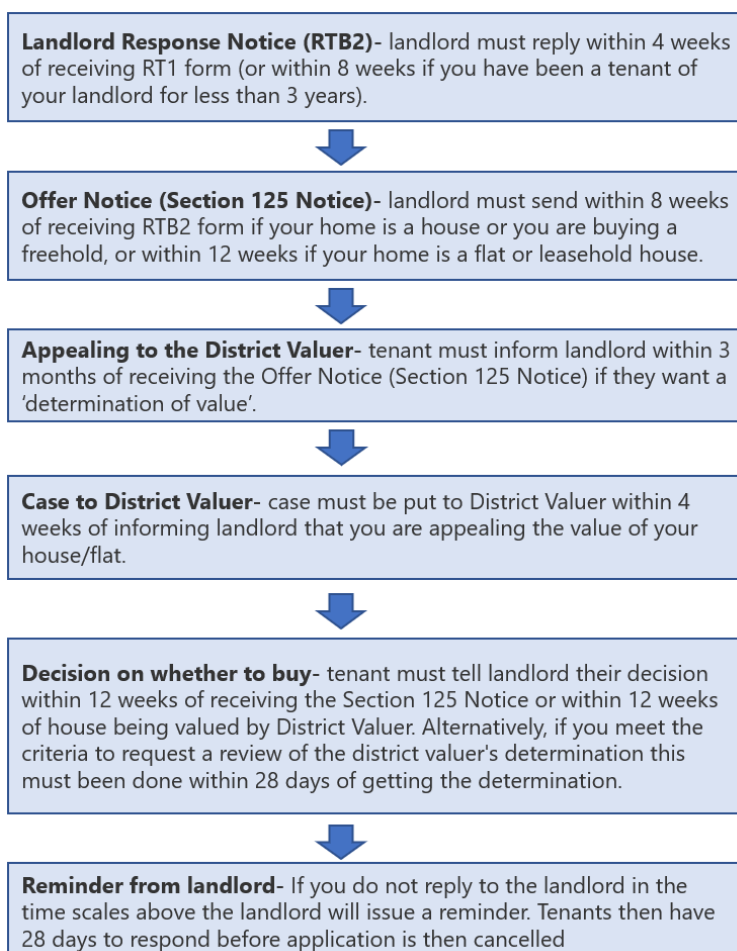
**Landlord Response Notice (RTB2)**- landlord must reply within 4 weeks of receiving RT1 form (or within 8 weeks if you have been a tenant of your landlord for less than 3 years).

**Offer Notice (Section 125 Notice)**- landlord must send within 8 weeks of receiving RTB2 form if your home is a house or you are buying a freehold, or within 12 weeks if your home is a flat or leasehold house.

**Appealing to the District Valuer**- tenant must inform landlord within 3 months of receiving the Offer Notice (Section 125 Notice) if they want a 'determination of value'.

**Case to District Valuer**- case must be put to District Valuer within 4 weeks of informing landlord that you are appealing the value of your house/flat.

**Decision on whether to buy**- tenant must tell landlord their decision within 12 weeks of receiving the Section 125 Notice or within 12 weeks of house being valued by District Valuer. Alternatively, if you meet the criteria to request a review of the district valuer's determination this must been done within 28 days of getting the determination.

**Reminder from landlord**- If you do not reply to the landlord in the time scales above the landlord will issue a reminder. Tenants then have 28 days to respond before application is then cancelled